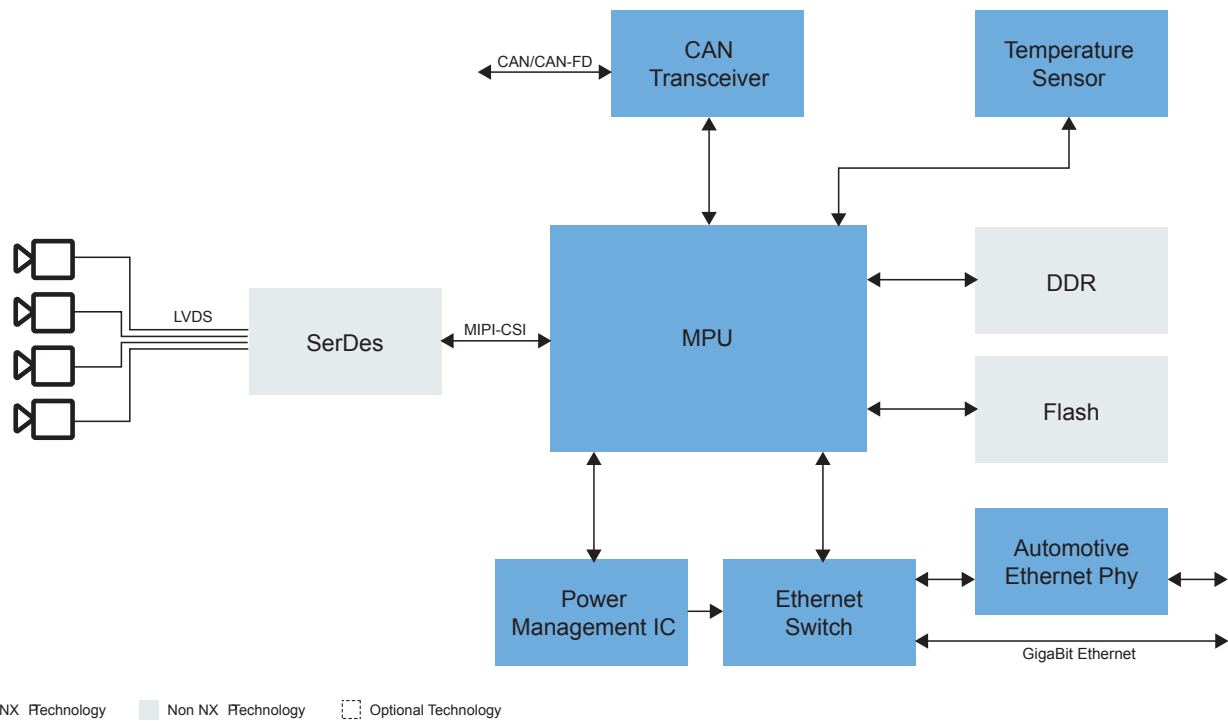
CAN/CAN-FD

CAN Transceiver

Temperature Sensor

LVDS

SerDes

MIPI-CSI

MPU

DDR

Flash

Automotive Ethernet Phy

Power Management IC

Ethernet Switch

GigaBit Ethernet

NX Ffechnology

Non NX Ffechnology

Optional Technology